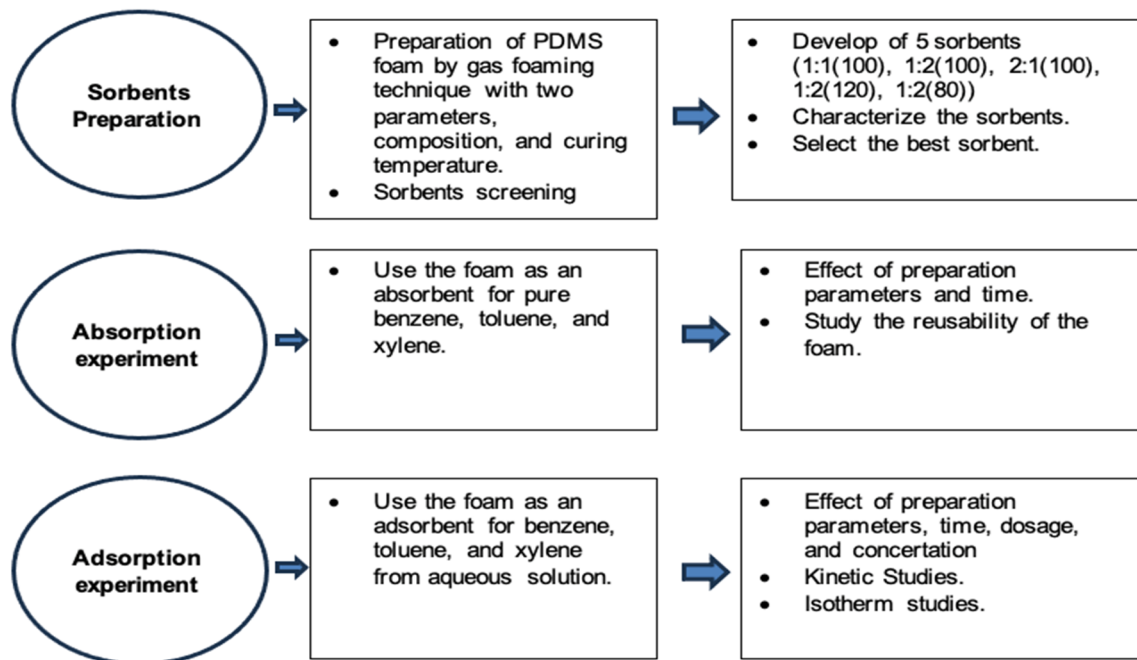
Sorbents Preparation

- Preparation of PDMS foam by gas foaming technique with two parameters, composition, and curing temperature.
- Sorbents screening

- Develop of 5 sorbents (1:1(100), 1:2(100), 2:1(100), 1:2(120), 1:2(80))
- Characterize the sorbents.
- Select the best sorbent.

Absorption experiment

- Use the foam as an absorbent for pure benzene, toluene, and xylene.

- Effect of preparation parameters and time.
- Study the reusability of the foam.

Adsorption experiment

- Use the foam as an adsorbent for benzene, toluene, and xylene from aqueous solution.

- Effect of preparation parameters, time, dosage, and concertation
- Kinetic Studies.
- Isotherm studies.